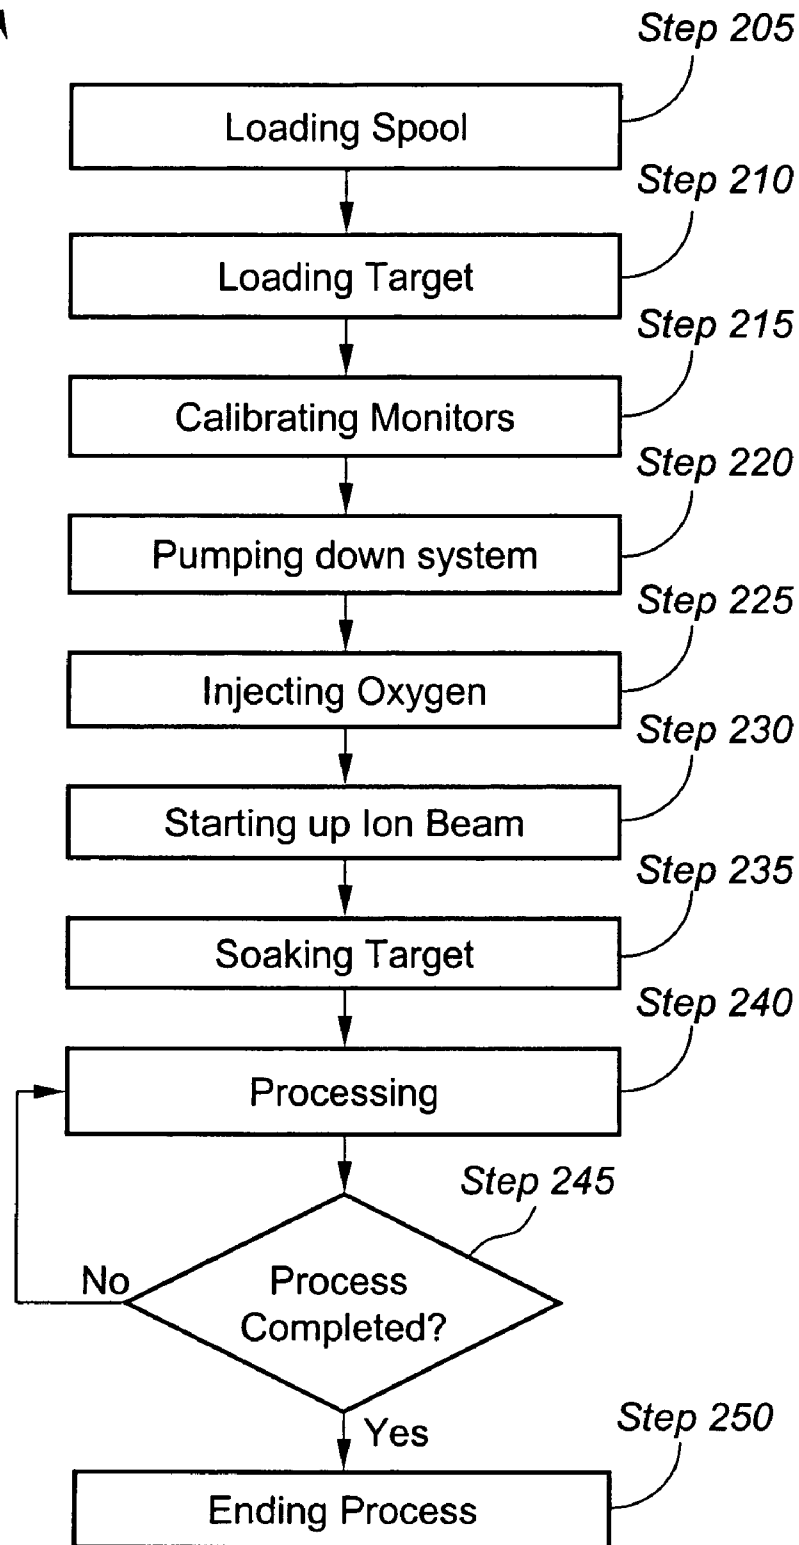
Step 205
Loading Spool
Step 210
Loading Target
Step 215
Calibrating Monitors
Step 220
Pumping down system
Step 225
Injecting Oxygen
Step 230
Starting up Ion Beam
Step 235
Soaking Target
Step 240
Processing
Step 245
Process Completed?
No
Yes
Step 250
Ending Process